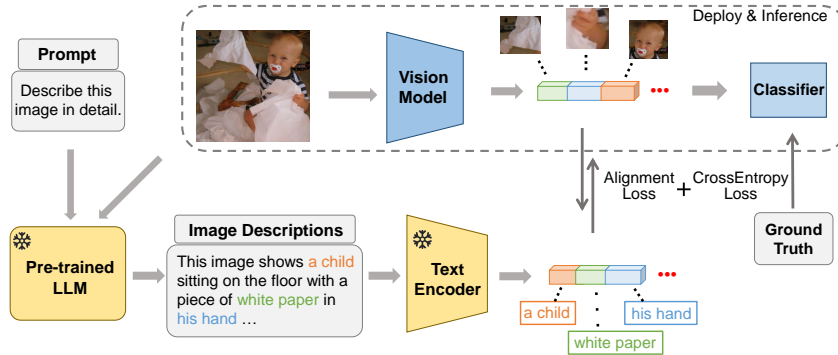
Deploy & Inference

Prompt

Describe this image in detail.

Vision Model

Classifier

Alignment Loss

+

CrossEntropy Loss

Ground Truth

Pre-trained LLM

Image Descriptions

This image shows a child sitting on the floor with a piece of white paper in his hand …

Text Encoder

a child

his hand

white paper